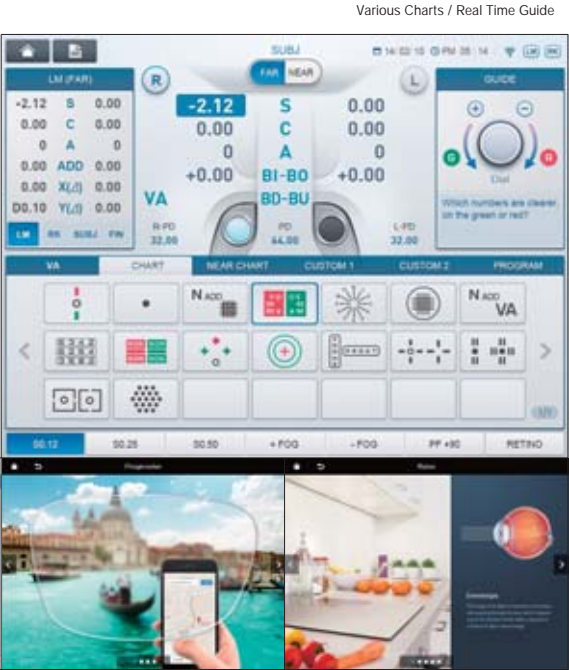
Various Charts / Real Time Guide

SUBJ

FAR NEAR

14:02:10 PM 05:14

LM (FAR)

| -2.12 | S | 0.00 |
|---|---|---|
| 0.00 | C | 0.00 |
| 0 | A | 0 |
| 0.00 | ADD | 0.00 |
| 0.00 | X(△) | 0.00 |
| D0.10 | Y(△) | 0.00 |

LM RN SUBJ FIN

R

-2.12 S 0.00
0.00 C 0.00
0 A 0
+0.00 BI-BO +0.00
BD-BU

VA

R-PD 32.00

PD 64.00

L-PD 32.00

L

GUIDE

Dial

Which numbers are clearer, on the green or red?

VA CHART NEAR CHART CUSTOM 1 CUSTOM 2 PROGRAM

N ADD

N ADD VA

S0.12 S0.25 S0.50 +FOG -FOG PF +90 RETINO

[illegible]

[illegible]

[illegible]

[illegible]